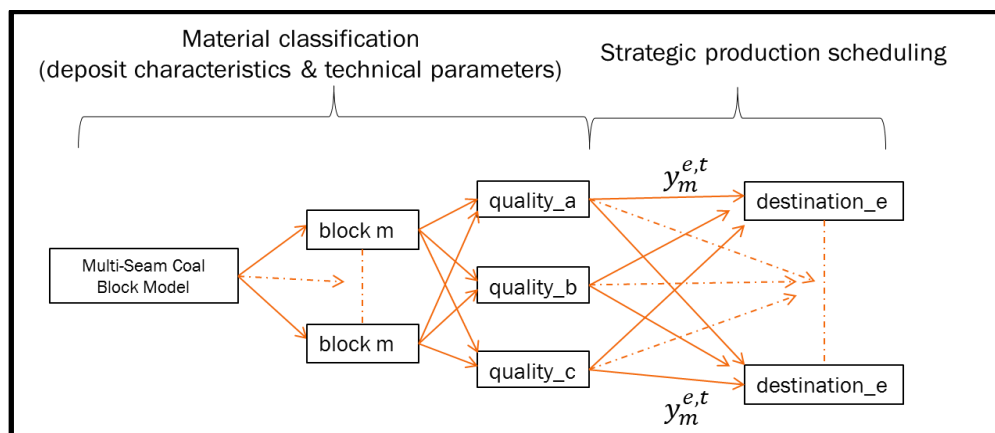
Material classification
(deposit characteristics & technical parameters)

Strategic production scheduling

Multi-Seam Coal Block Model

block m

block m

quality_a

quality_b

quality_c

$y_m^{e,t}$

destination_e

destination_e

$y_m^{e,t}$